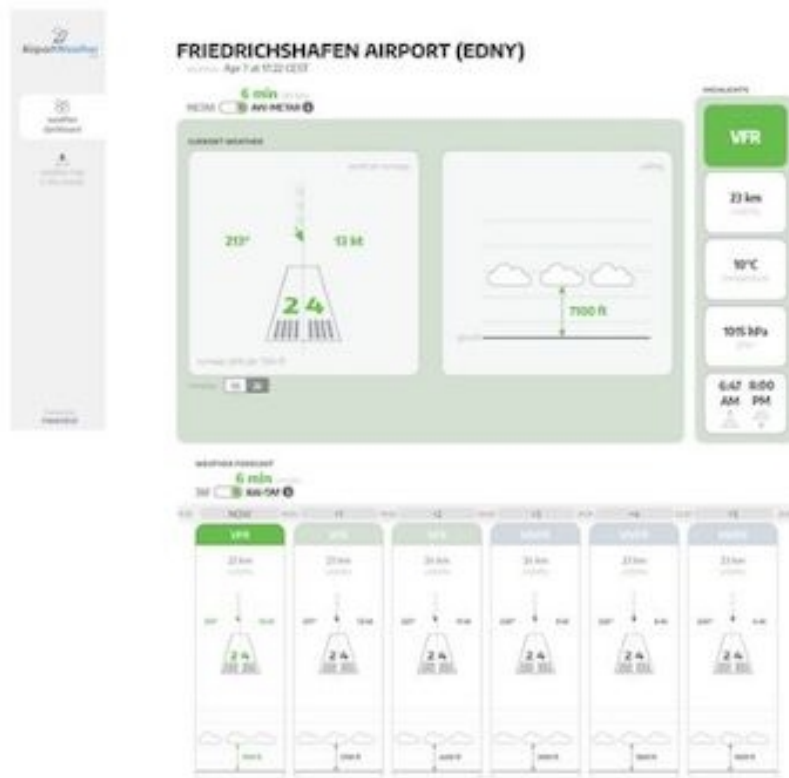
AirportWeather

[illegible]
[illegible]

FRIEDRICHSHAFEN AIRPORT (EDNY)
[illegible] Apr 7 at 17:22 CEST

6 min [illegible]
METAR AVI-METAR

CURRENT WEATHER

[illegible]

213° 13 kt

2 4

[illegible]

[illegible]

7100 ft

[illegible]

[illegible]

HIGHLIGHTS

VFR

23 km
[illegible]

10°C
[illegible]

1015 hPa
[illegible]

6:47 AM 8:00 PM

WEATHER FORECAST
6 min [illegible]
TAF AVI-TAF

NOW +1 +2 +3 +4 +5

VFR VFR VFR MVFR MVFR MVFR

2 4 2 4 2 4 2 4 2 4 2 4